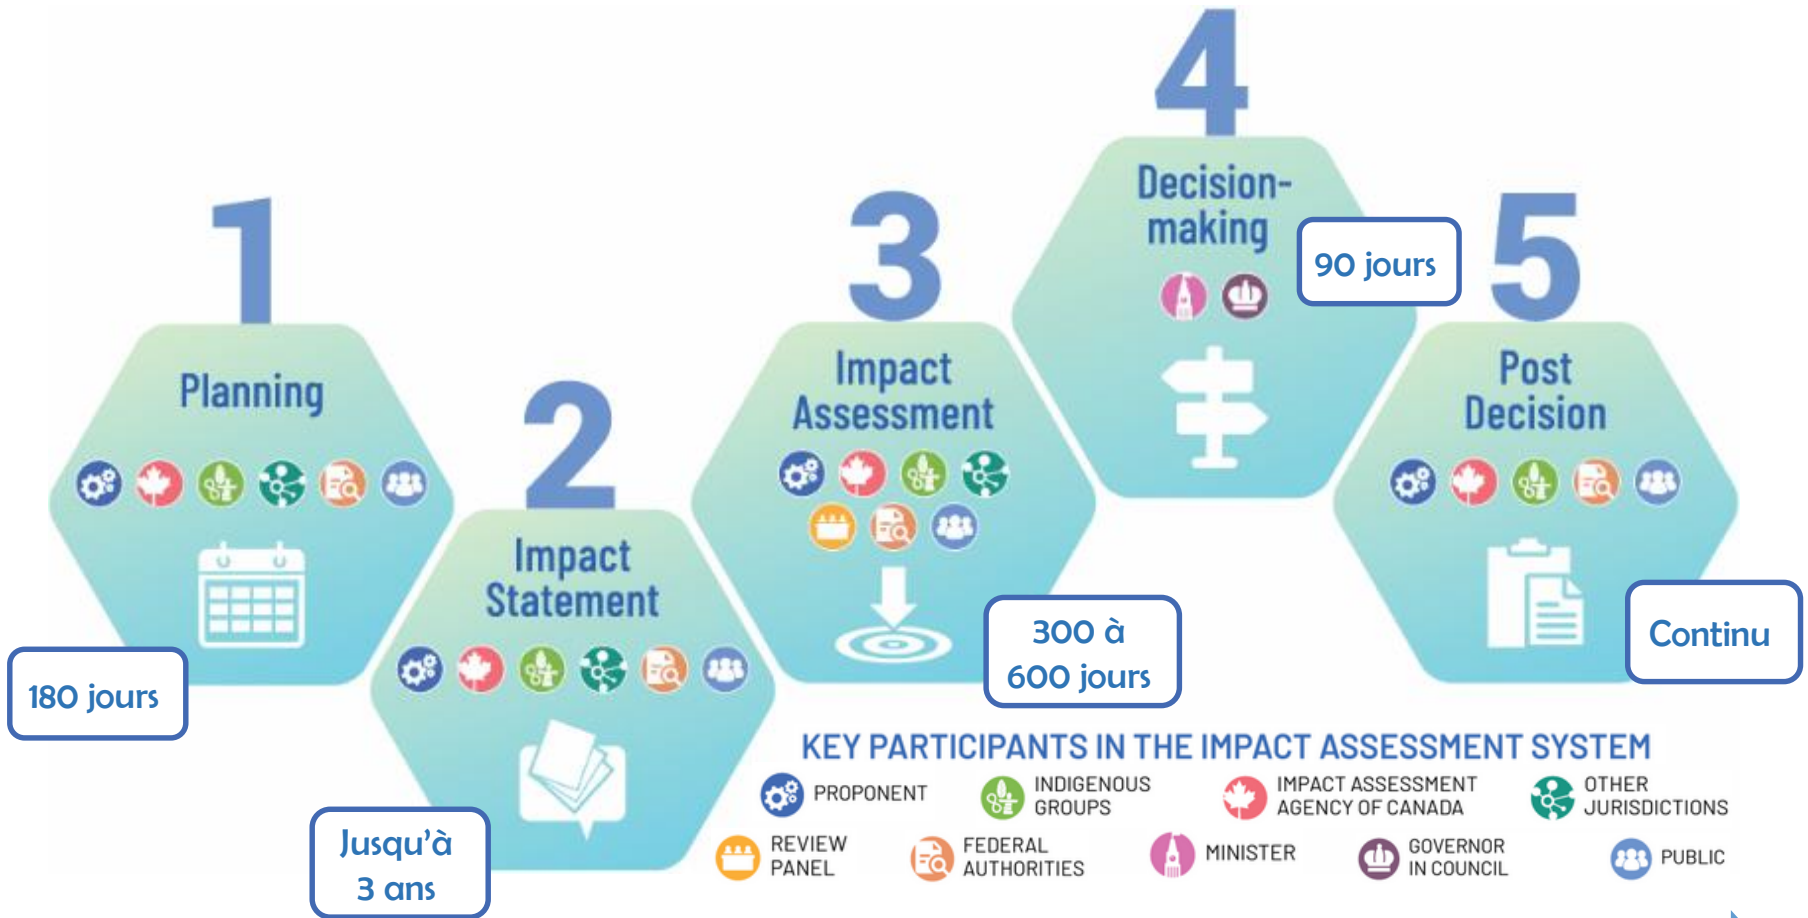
1

Planning

180 jours

2

Impact Statement

Jusqu'à 3 ans

3

Impact Assessment

300 à 600 jours

4

Decision-making

90 jours

5

Post Decision

Continu

KEY PARTICIPANTS IN THE IMPACT ASSESSMENT SYSTEM

PROPONENT

INDIGENOUS GROUPS

IMPACT ASSESSMENT AGENCY OF CANADA

OTHER JURISDICTIONS

REVIEW PANEL

FEDERAL AUTHORITIES

MINISTER

GOVERNOR IN COUNCIL

PUBLIC